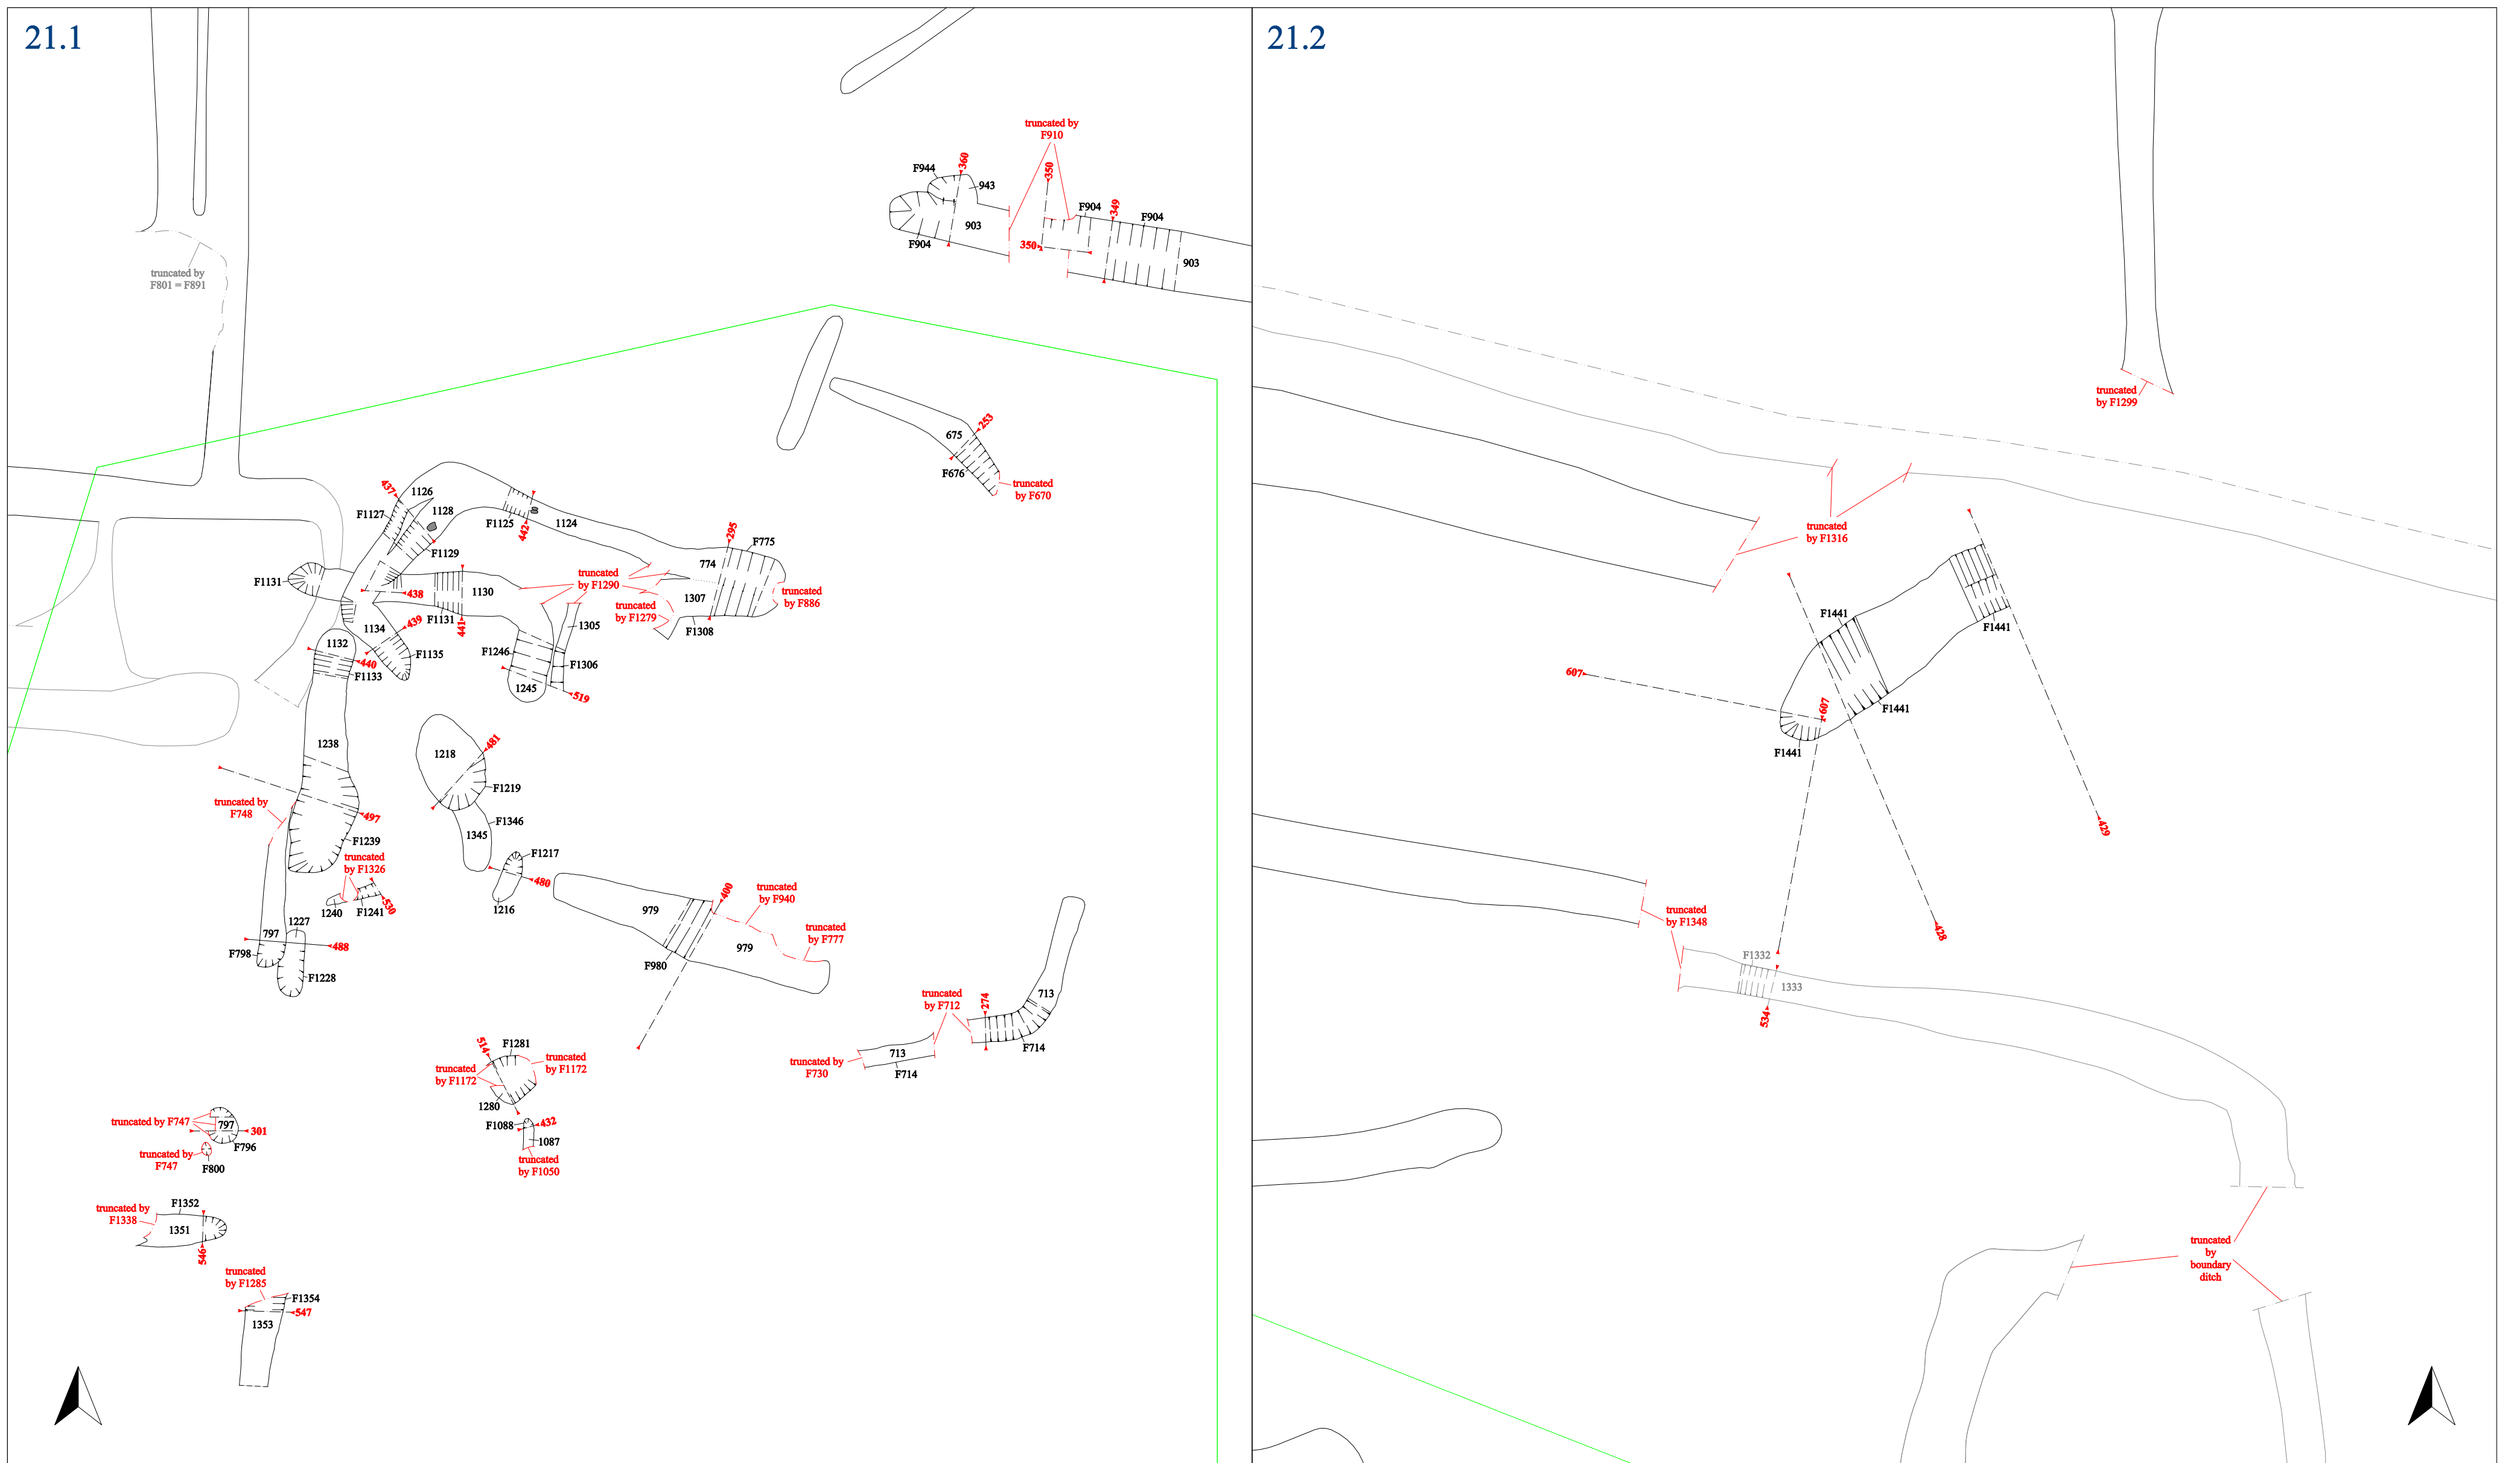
21.1

truncated by F910
F944
360
943
350
F904
349
F904
903
350
F904
903

truncated by F801 = F891

675
253
F676
truncated by F670

437
1126
F1127
1128
F1125
1124
442
F1129
295
F775
774
F1131
truncated by F1290
438
1130
1307
truncated by F886
truncated by F1279
F1308
439
F1131
441
1305
1134
F1135
F1246
F1306
1132
440
F1133
1245
519

1238
1218
481
F1219
truncated by F748
497
F1346
1345
F1239
truncated by F1326
F1217
480
1240
F1241
530
1216
979
400
truncated by F940
truncated by F777
1227
797
488
F798
979
F1228
F980

713
truncated by F712
274
F714
truncated by F730
713
F714

514
F1281
truncated by F1172
truncated by F1172
1280
truncated by F747
797
301
F796
truncated by F747
F800
F1088
432
1087
truncated by F1050

truncated by F1338
F1352
1351
546
truncated by F1285
F1354
547
1353

21.2

truncated by F1299
truncated by F1316
F1441
F1441
607
607
F1441
F1441
429
truncated by F1348
428
F1332
1333
534
truncated by boundary ditch